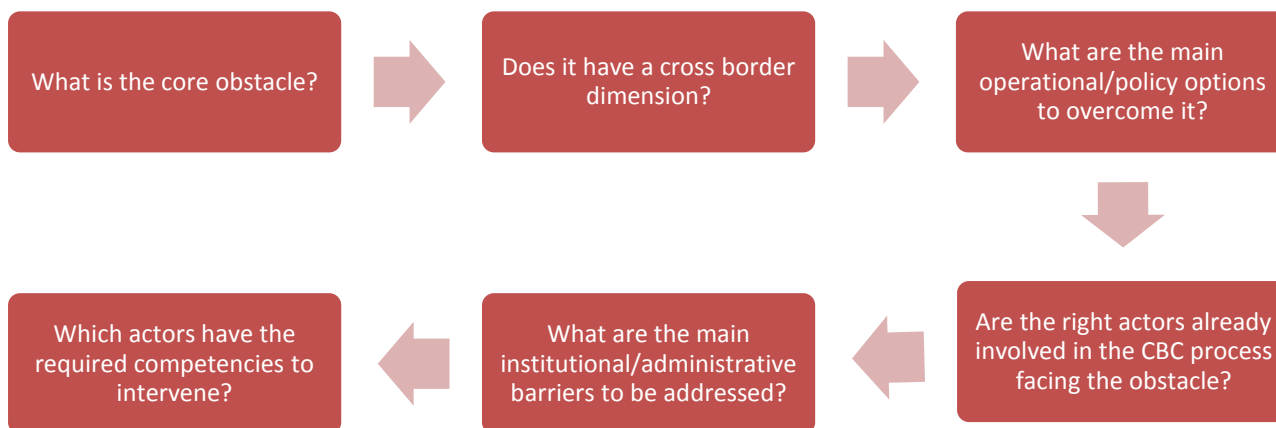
What is the core obstacle?

Does it have a cross border dimension?

What are the main operational/policy options to overcome it?

Are the right actors already involved in the CBC process facing the obstacle?

What are the main institutional/administrative barriers to be addressed?

Which actors have the required competencies to intervene?